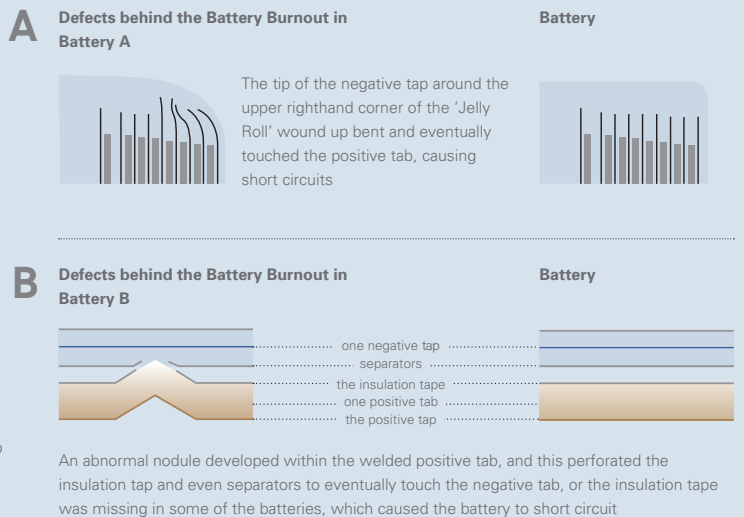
A

Defects behind the Battery Burnout in Battery A

Battery

The tip of the negative tap around the upper righthand corner of the 'Jelly Roll' wound up bent and eventually touched the positive tab, causing short circuits

B

Defects behind the Battery Burnout in Battery B

Battery

one negative tap

separators

the insulation tape

one positive tab

the positive tap

An abnormal nodule developed within the welded positive tab, and this perforated the insulation tap and even separators to eventually touch the negative tab, or the insulation tape was missing in some of the batteries, which caused the battery to short circuit